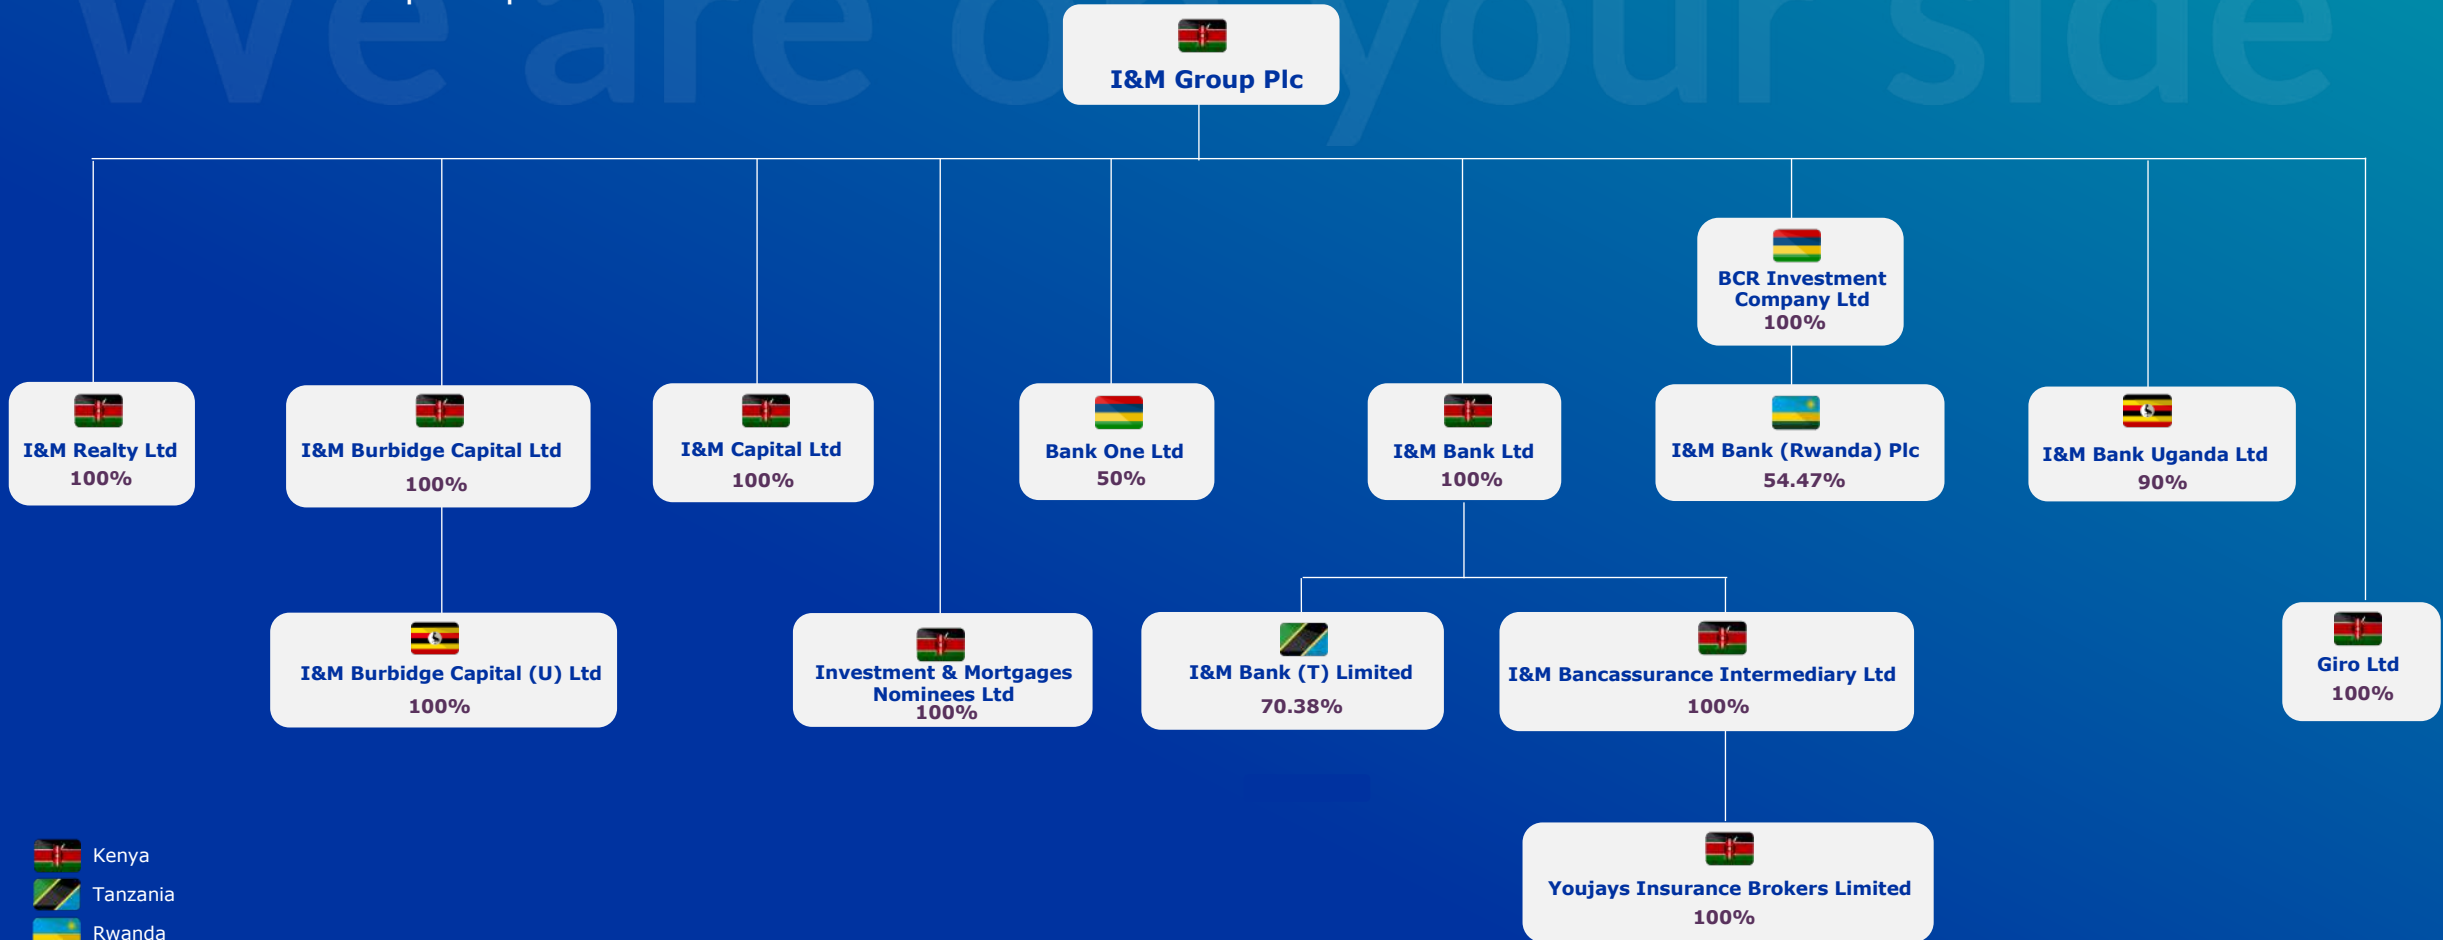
We are on your side

I&M Group Plc

BCR Investment Company Ltd
100%

I&M Realty Ltd
100%

I&M Burbidge Capital Ltd
100%

I&M Capital Ltd
100%

Bank One Ltd
50%

I&M Bank Ltd
100%

I&M Bank (Rwanda) Plc
54.47%

I&M Bank Uganda Ltd
90%

I&M Burbidge Capital (U) Ltd
100%

Investment & Mortgages Nominees Ltd
100%

I&M Bank (T) Limited
70.38%

I&M Bancassurance Intermediary Ltd
100%

Giro Ltd
100%

Youjays Insurance Brokers Limited
100%

Kenya
Tanzania
Rwanda